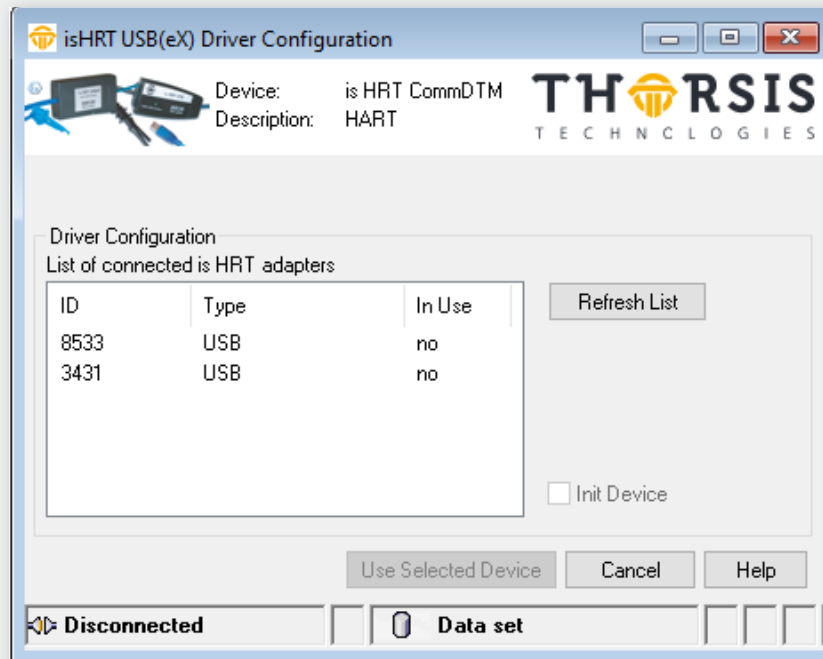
isHRT USB(eX) Driver Configuration

Device: is HRT CommDTM
Description: HART

THORSIS
TECHNOLOGIES

Driver Configuration
List of connected is HRT adapters

| ID | Type | In Use |
|---|---|---|
| 8533 | USB | no |
| 3431 | USB | no |

Refresh List

Init Device

Use Selected Device
Cancel
Help

Disconnected
Data set